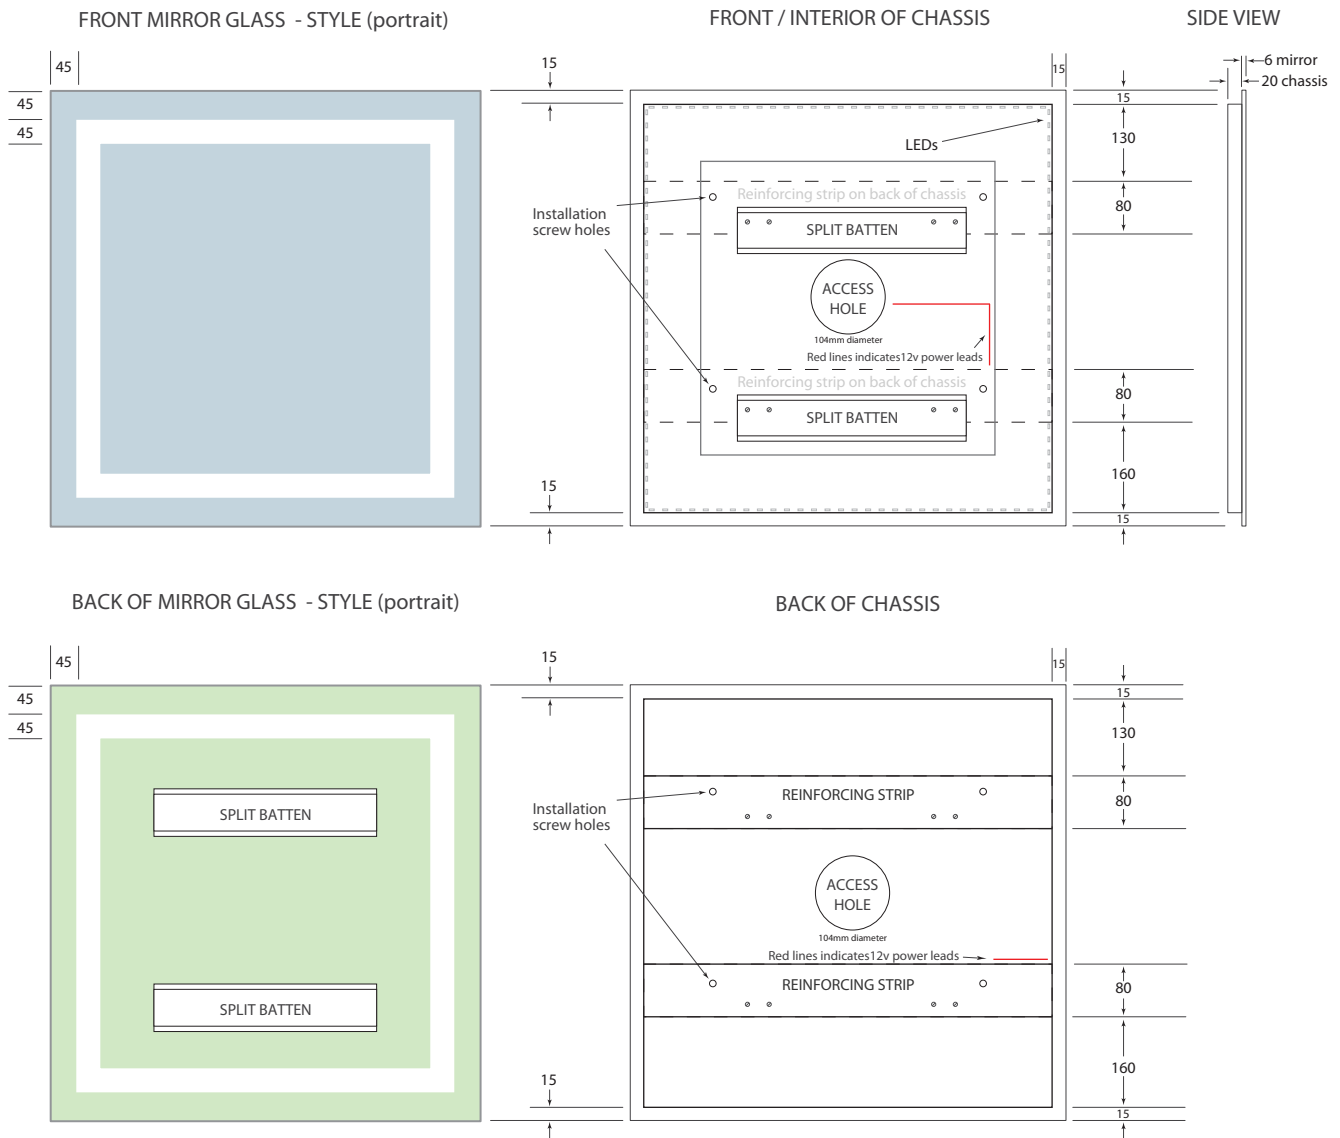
FRONT MIRROR GLASS - STYLE (portrait)

FRONT / INTERIOR OF CHASSIS

SIDE VIEW

6 mirror
20 chassis

45
45
45

15
15
15
130
80
80
160
15
15

LEDs

Installation screw holes

Reinforcing strip on back of chassis

SPLIT BATTEN

ACCESS HOLE

104mm diameter

Red lines indicates12v power leads

Reinforcing strip on back of chassis

SPLIT BATTEN

BACK OF MIRROR GLASS - STYLE (portrait)

BACK OF CHASSIS

45
45
45

SPLIT BATTEN

SPLIT BATTEN

15
15
15
130
80
80
160
15
15

Installation screw holes

REINFORCING STRIP

ACCESS HOLE

104mm diameter

Red lines indicates12v power leads

REINFORCING STRIP